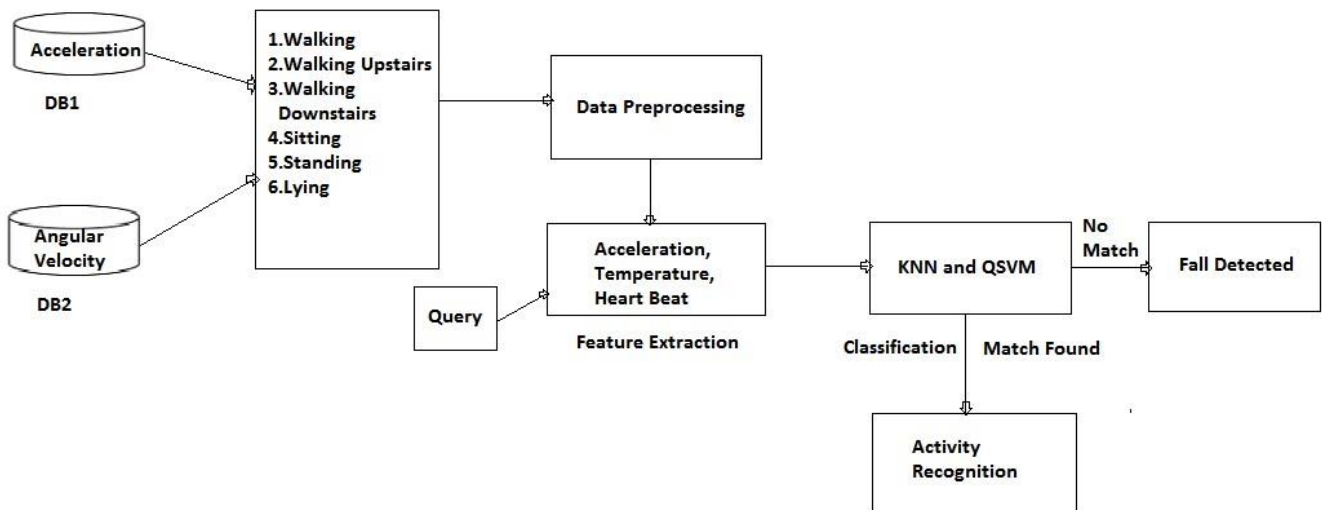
Acceleration

DB1

Angular Velocity

DB2

1.Walking
2.Walking Upstairs
3.Walking Downstairs
4.Sitting
5.Standing
6.Lying

Data Preprocessing

Query

Acceleration, Temperature, Heart Beat

Feature Extraction

KNN and QSVM

No Match

Fall Detected

Classification

Match Found

Activity Recognition